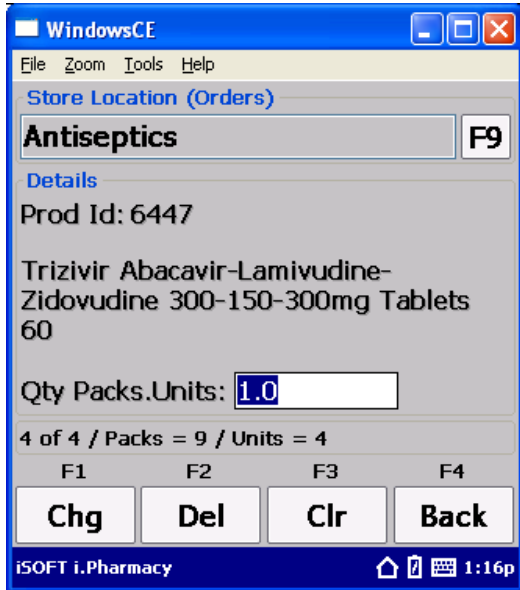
WindowsCE

File Zoom Tools Help

Store Location (Orders)

Antiseptics

F9

Details

Prod Id: 6447

Trizivir Abacavir-Lamivudine-Zidovudine 300-150-300mg Tablets 60

Qty Packs.Units: 1.0

4 of 4 / Packs = 9 / Units = 4

F1
Chg

F2
Del

F3
Clr

F4
Back

iSOFT i.Pharmacy

1:16p